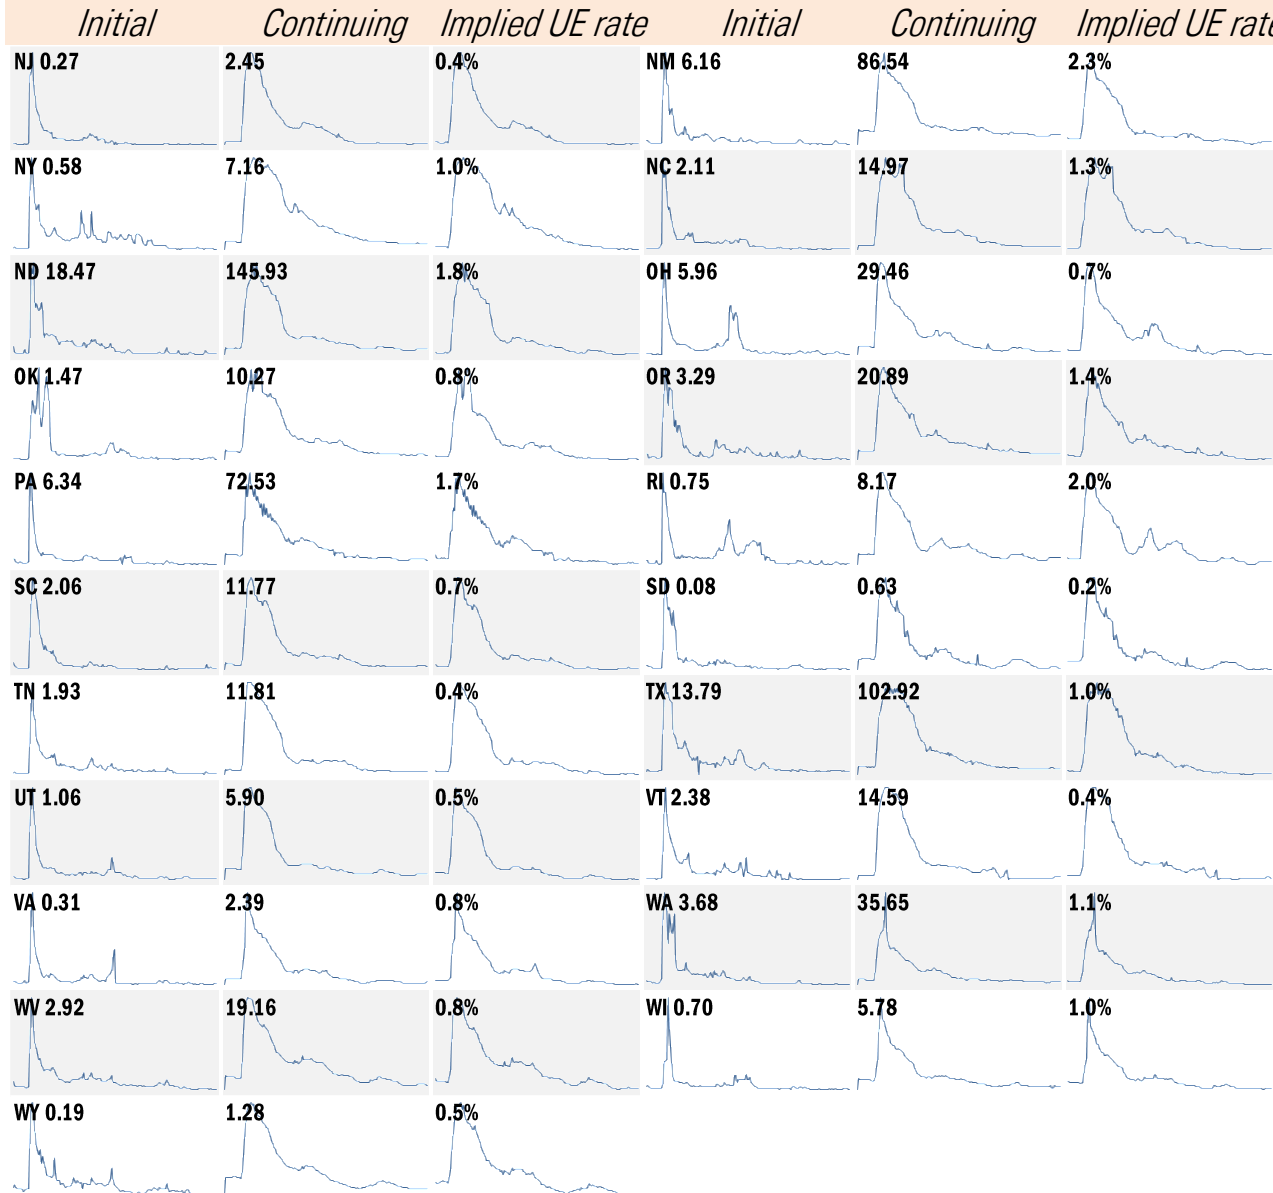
| Initial | Continuing | Implied UE rate | Initial | Continuing | Implied UE rat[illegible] |
|---|---|---|---|---|---|
| NJ 0.27 | 2.45 | 0.4% | NM 6.16 | 86.54 | 2.3% |
| NY 0.58 | 7.16 | 1.0% | NC 2.11 | 14.97 | 1.3% |
| ND 18.47 | 145.93 | 1.8% | OH 5.96 | 29.46 | 0.7% |
| OK 1.47 | 10.27 | 0.8% | OR 3.29 | 20.89 | 1.4% |
| PA 6.34 | 72.53 | 1.7% | RI 0.75 | 8.17 | 2.0% |
| SC 2.06 | 11.77 | 0.7% | SD 0.08 | 0.63 | 0.2% |
| TN 1.93 | 11.81 | 0.4% | TX 13.79 | 102.92 | 1.0% |
| UT 1.06 | 5.90 | 0.5% | VT 2.38 | 14.59 | 0.4% |
| VA 0.31 | 2.39 | 0.8% | WA 3.68 | 35.65 | 1.1% |
| WV 2.92 | 19.16 | 0.8% | WI 0.70 | 5.78 | 1.0% |
| WY 0.19 | 1.28 | 0.5% | | | |